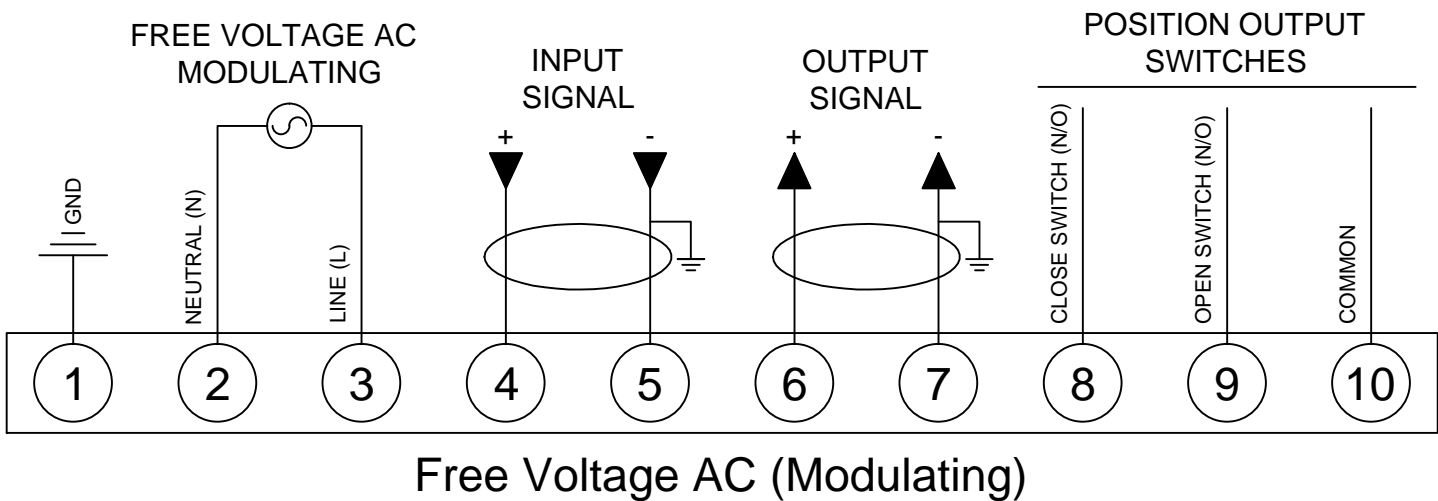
FREE VOLTAGE AC MODULATING

INPUT SIGNAL

OUTPUT SIGNAL

POSITION OUTPUT SWITCHES

GND

NEUTRAL (N)

LINE (L)

+

-

+

-

CLOSE SWITCH (N/O)

OPEN SWITCH (N/O)

COMMON

1 2 3 4 5 6 7 8 9 10

Free Voltage AC (Modulating)